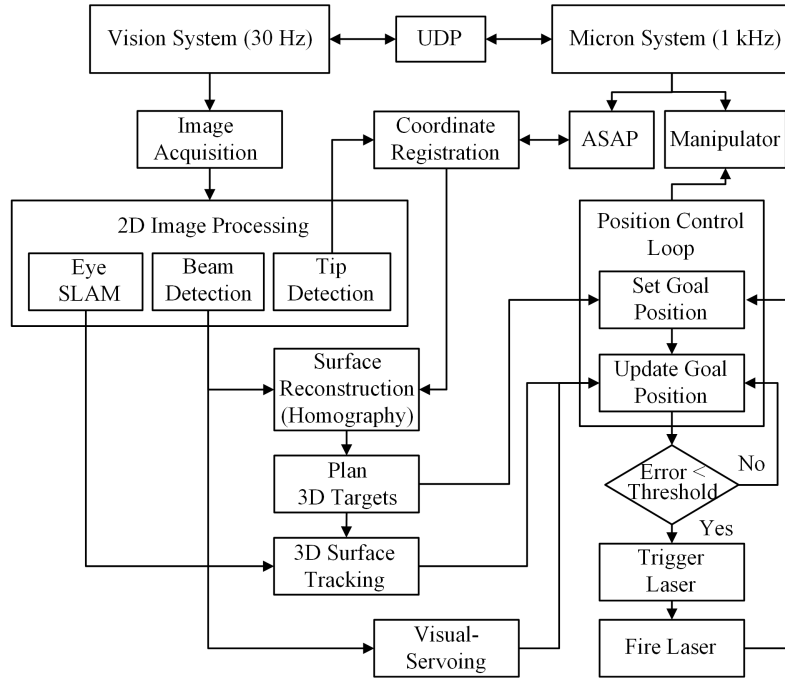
Vision System (30 Hz)

UDP

Micron System (1 kHz)

Image Acquisition

Coordinate Registration

ASAP

Manipulator

2D Image Processing

Eye SLAM

Beam Detection

Tip Detection

Position Control Loop

Set Goal Position

Update Goal Position

Surface Reconstruction (Homography)

Plan 3D Targets

Error < Threshold

No

Yes

3D Surface Tracking

Trigger Laser

Visual-Servoing

Fire Laser